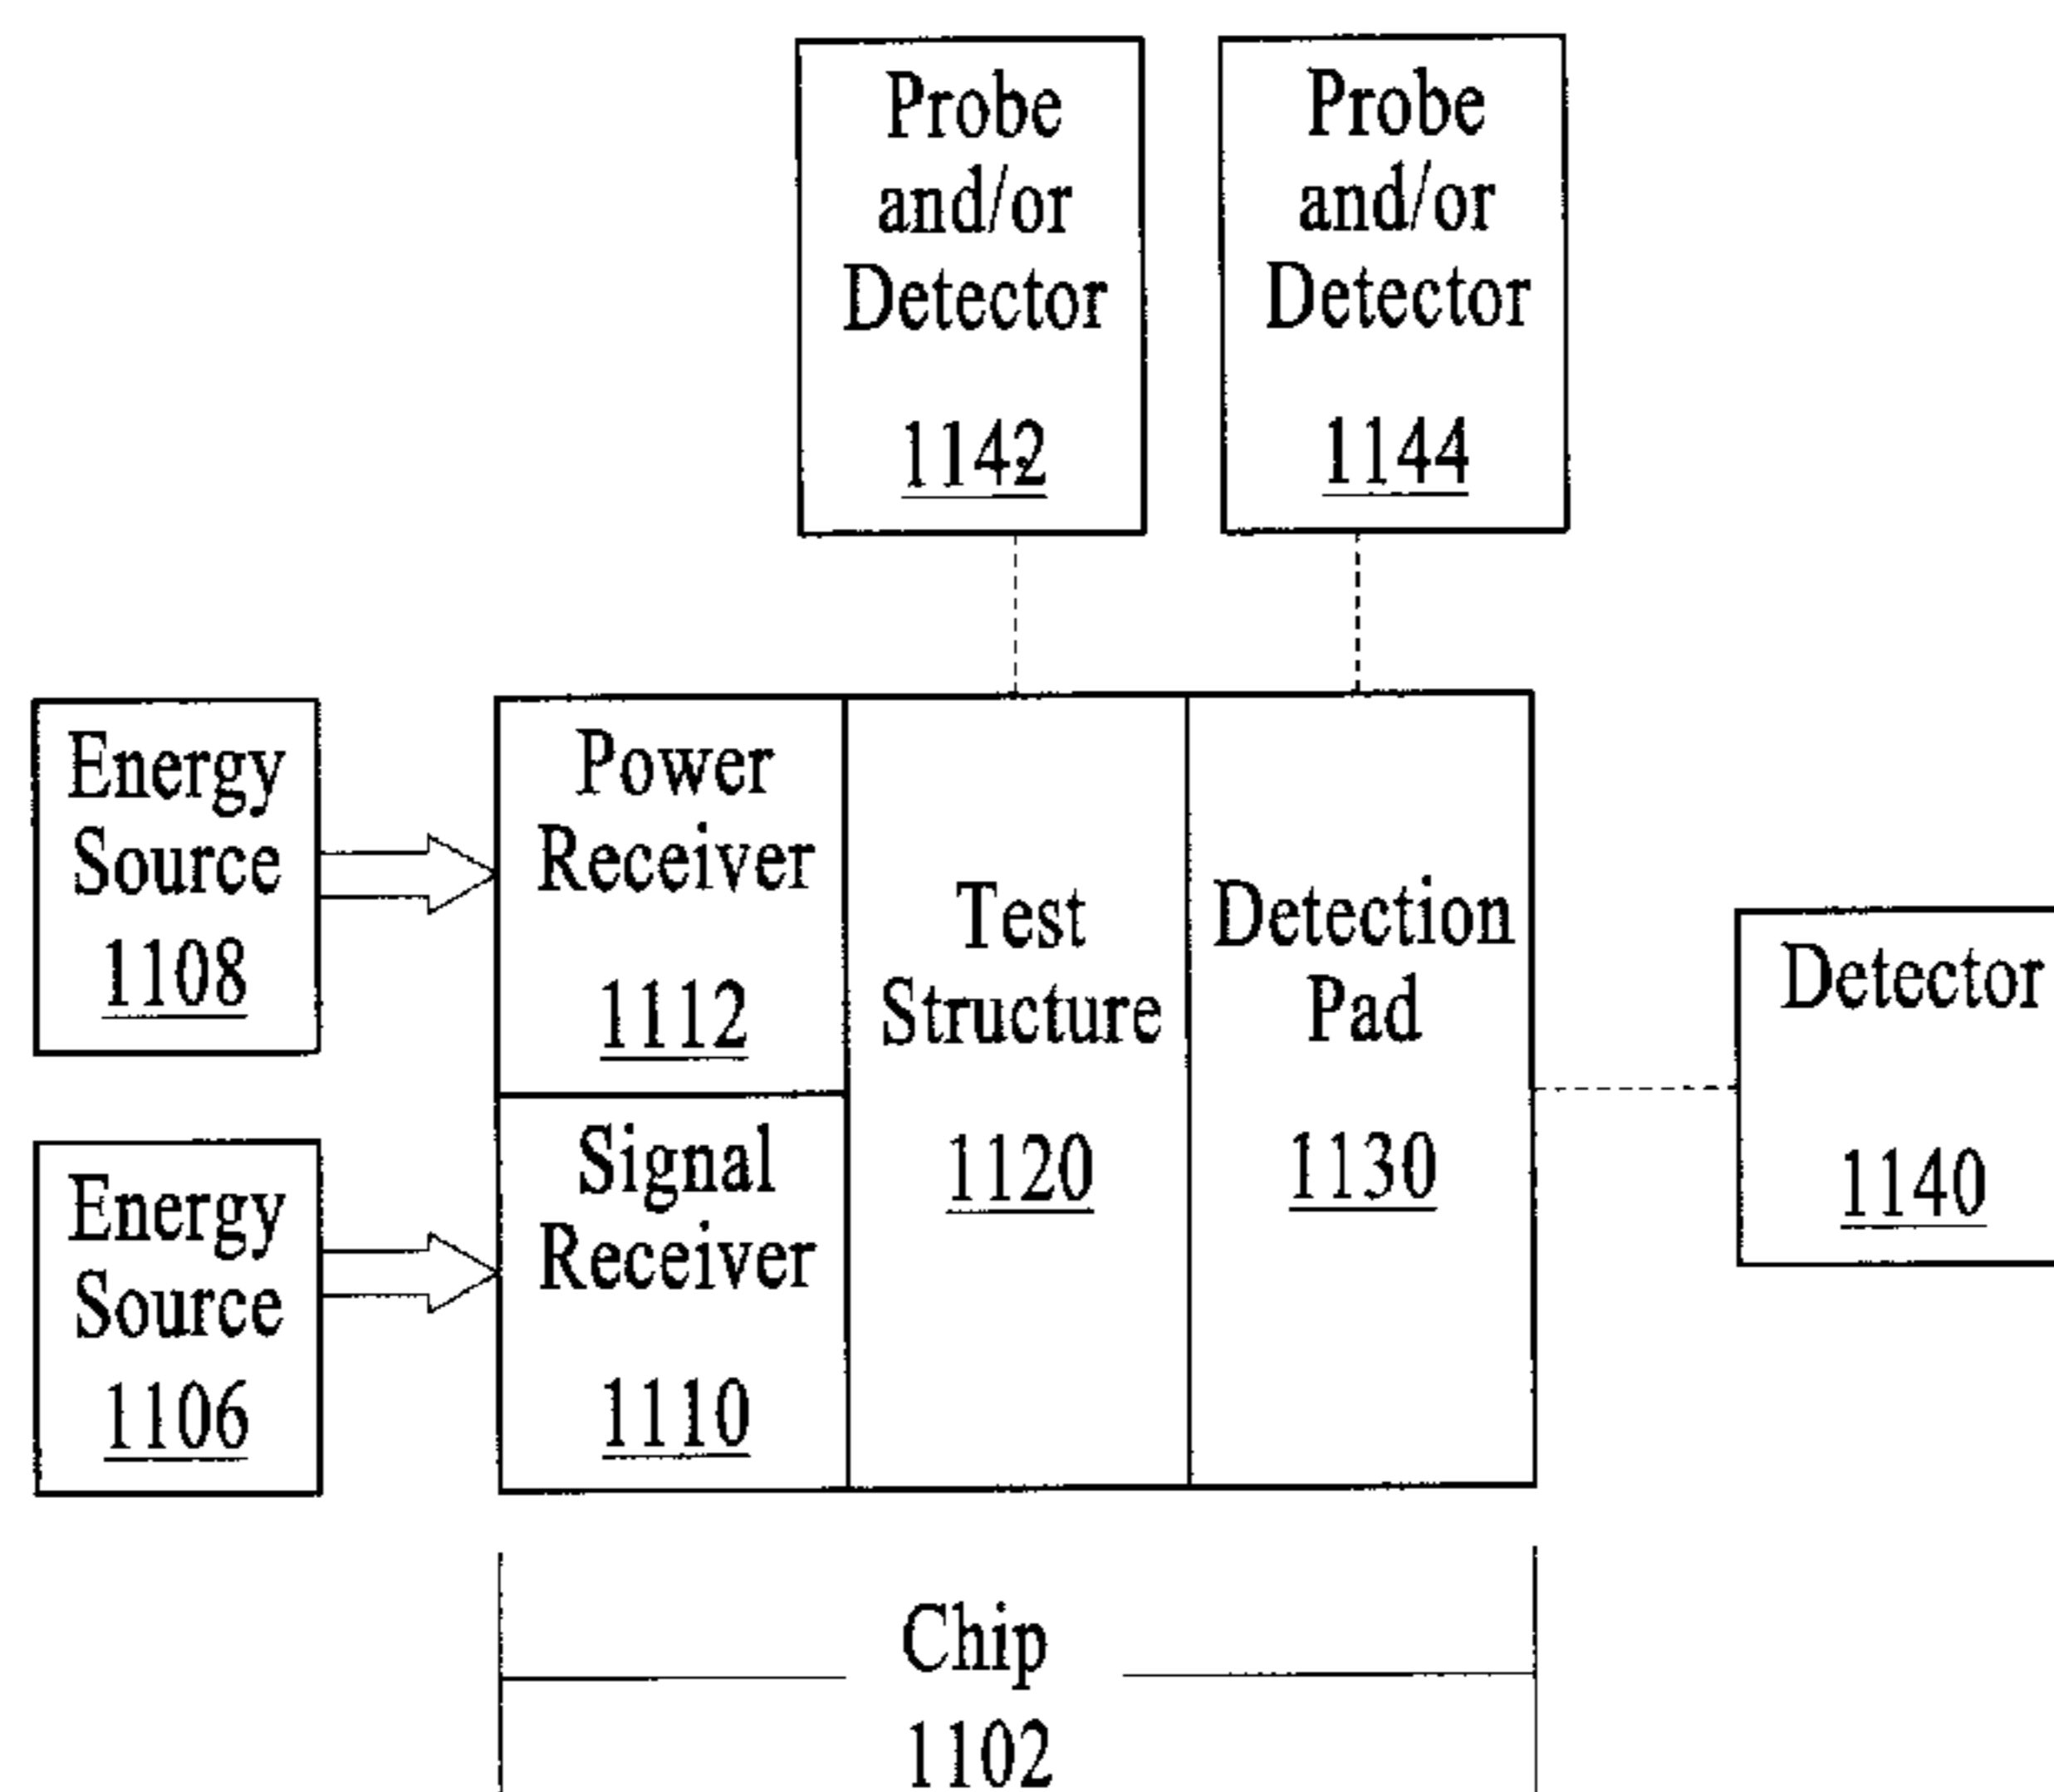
Probe and/or Detector
1142

Probe and/or Detector
1144

Energy Source
1108

Power Receiver
1112

Test Structure
1120

Detection Pad
1130

Detector
1140

Energy Source
1106

Signal Receiver
1110

Chip
1102